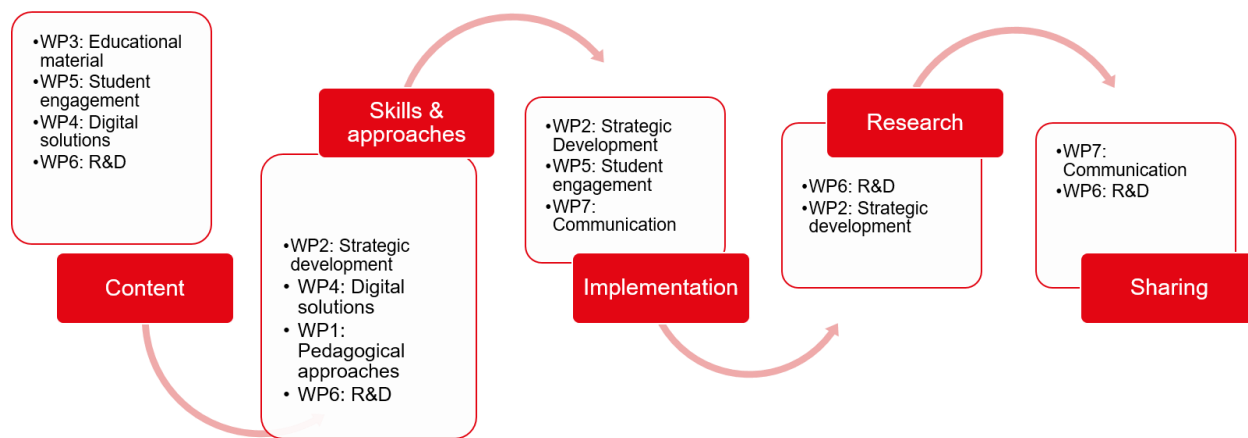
•WP3: Educational material
•WP5: Student engagement
•WP4: Digital solutions
•WP6: R&D

Content

Skills & approaches

•WP2: Strategic development
• WP4: Digital solutions
• WP1: Pedagogical approaches
• WP6: R&D

•WP2: Strategic Development
•WP5: Student engagement
•WP7: Communication

Implementation

Research

•WP6: R&D
•WP2: Strategic development

•WP7: Communication
•WP6: R&D

Sharing